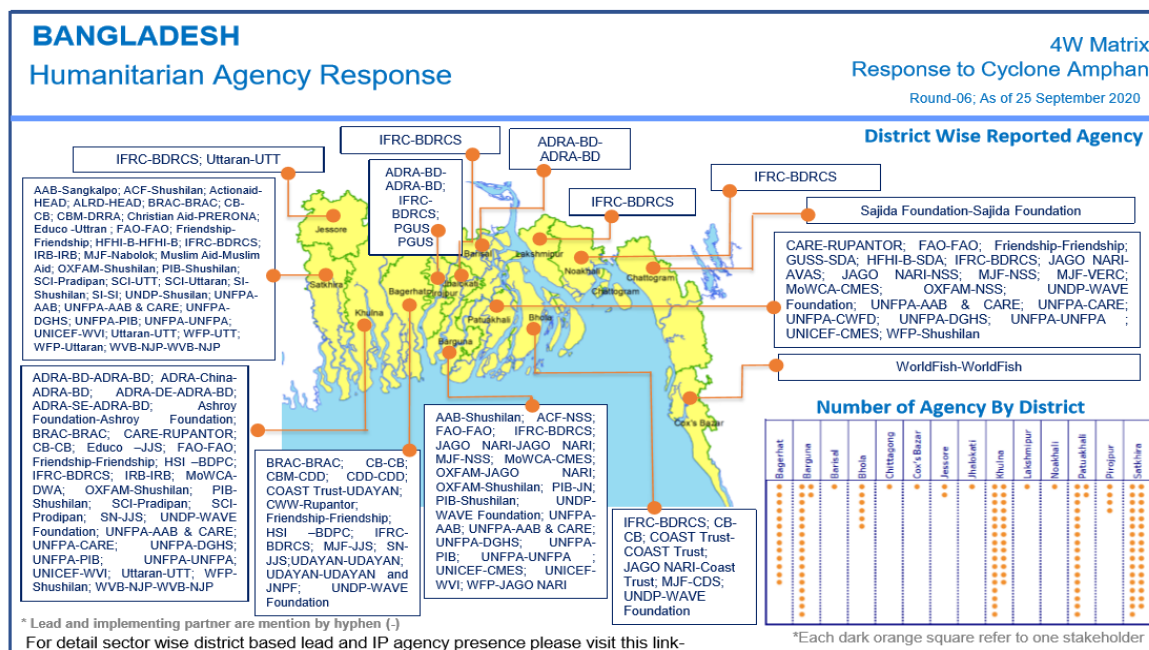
BANGLADESH
Humanitarian Agency Response

4W Matrix
Response to Cyclone Amphan
Round-06; As of 25 September 2020

District Wise Reported Agency

IFRC-BDRCS; Uttaran-UTT

AAB-Sangkalpo; ACF-Shushilan; Actionaid-HEAD; ALRD-HEAD; BRAC-BRAC; CB-CB; CBM-DRRA; Christian Aid-PRERONA; Educo -Uttran ; FAO-FAO; Friendship-Friendship; HFHI-B-HFHI-B; IFRC-BDRCS; IRB-IRB; MJF-Nabolok; Muslim Aid-Muslim Aid; OXFAM-Shushilan; PIB-Shushilan; SCI-Pradipan; SCI-UTT; SCI-Uttaran; SI-Shushilan; SI-SI; UNDP-Shusilan; UNFPA-AAB; UNFPA-AAB & CARE; UNFPA-DGHS; UNFPA-PIB; UNFPA-UNFPA; UNICEF-WVI; Uttaran-UTT; WFP-UTT; WFP-Uttaran; WVB-NJP-WVB-NJP

IFRC-BDRCS

ADRA-BD-ADRA-BD; IFRC-BDRCS; PGUS-PGUS

ADRA-BD-ADRA-BD

IFRC-BDRCS

IFRC-BDRCS

Sajida Foundation-Sajida Foundation

CARE-RUPANTOR; FAO-FAO; Friendship-Friendship; GUSS-SDA; HFHI-B-SDA; IFRC-BDRCS; JAGO NARI-AVAS; JAGO NARI-NSS; MJF-NSS; MJF-VERC; MoWCA-CMES; OXFAM-NSS; UNDP-WAVE Foundation; UNFPA-AAB & CARE; UNFPA-CARE; UNFPA-CWFD; UNFPA-DGHS; UNFPA-UNFPA ; UNICEF-CMES; WFP-Shushilan

WorldFish-WorldFish

Jessore
Satkhira
Khulna
Bagerhat
Jhalokati
Pirojpur
Barisal
Lakshmipur
Noakhali
Chattogram
Chittagong
Patuakhali
Bhola
Barguna
Cox's Bazar

ADRA-BD-ADRA-BD; ADRA-China-ADRA-BD; ADRA-DE-ADRA-BD; ADRA-SE-ADRA-BD; Ashroy Foundation-Ashroy Foundation; BRAC-BRAC; CARE-RUPANTOR; CB-CB; Educo –JJS; FAO-FAO; Friendship-Friendship; HSI –BDPC; IFRC-BDRCS; IRB-IRB; MoWCA-DWA; OXFAM-Shushilan; PIB-Shushilan; SCI-Pradipan; SCI-Prodipan; SN-JJS; UNDP-WAVE Foundation; UNFPA-AAB & CARE; UNFPA-CARE; UNFPA-DGHS; UNFPA-PIB; UNFPA-UNFPA; UNICEF-WVI; Uttaran-UTT; WFP-Shushilan; WVB-NJP-WVB-NJP

BRAC-BRAC; CB-CB; CBM-CDD; CDD-CDD; COAST Trust-UDAYAN; CWW-Rupantor; Friendship-Friendship; HSI –BDPC; IFRC-BDRCS; MJF-JJS; SN-JJS;UDAYAN-UDAYAN; UDAYAN-UDAYAN and JNPF; UNDP-WAVE Foundation

AAB-Shushilan; ACF-NSS; FAO-FAO; IFRC-BDRCS; JAGO NARI-JAGO NARI; MJF-NSS; MoWCA-CMES; OXFAM-JAGO NARI; OXFAM-Shushilan; PIB-JN; PIB-Shushilan; UNDP-WAVE Foundation; UNFPA-AAB; UNFPA-AAB & CARE; UNFPA-DGHS; UNFPA-PIB; UNFPA-UNFPA ; UNICEF-CMES; UNICEF-WVI; WFP-JAGO NARI

IFRC-BDRCS; CB-CB; COAST Trust-COAST Trust; JAGO NARI-Coast Trust; MJF-CDS; UNDP-WAVE Foundation

Number of Agency By District

Bagerhat
Barguna
Barisal
Bhola
Chittagong
Cox's Bazar
Jessore
Jhalokati
Khulna
Lakshmipur
Noakhali
Patuakhali
Pirojpur
Satkhira

* Lead and implementing partner are mention by hyphen (-)
For detail sector wise district based lead and IP agency presence please visit this link-

*Each dark orange square refer to one stakeholder